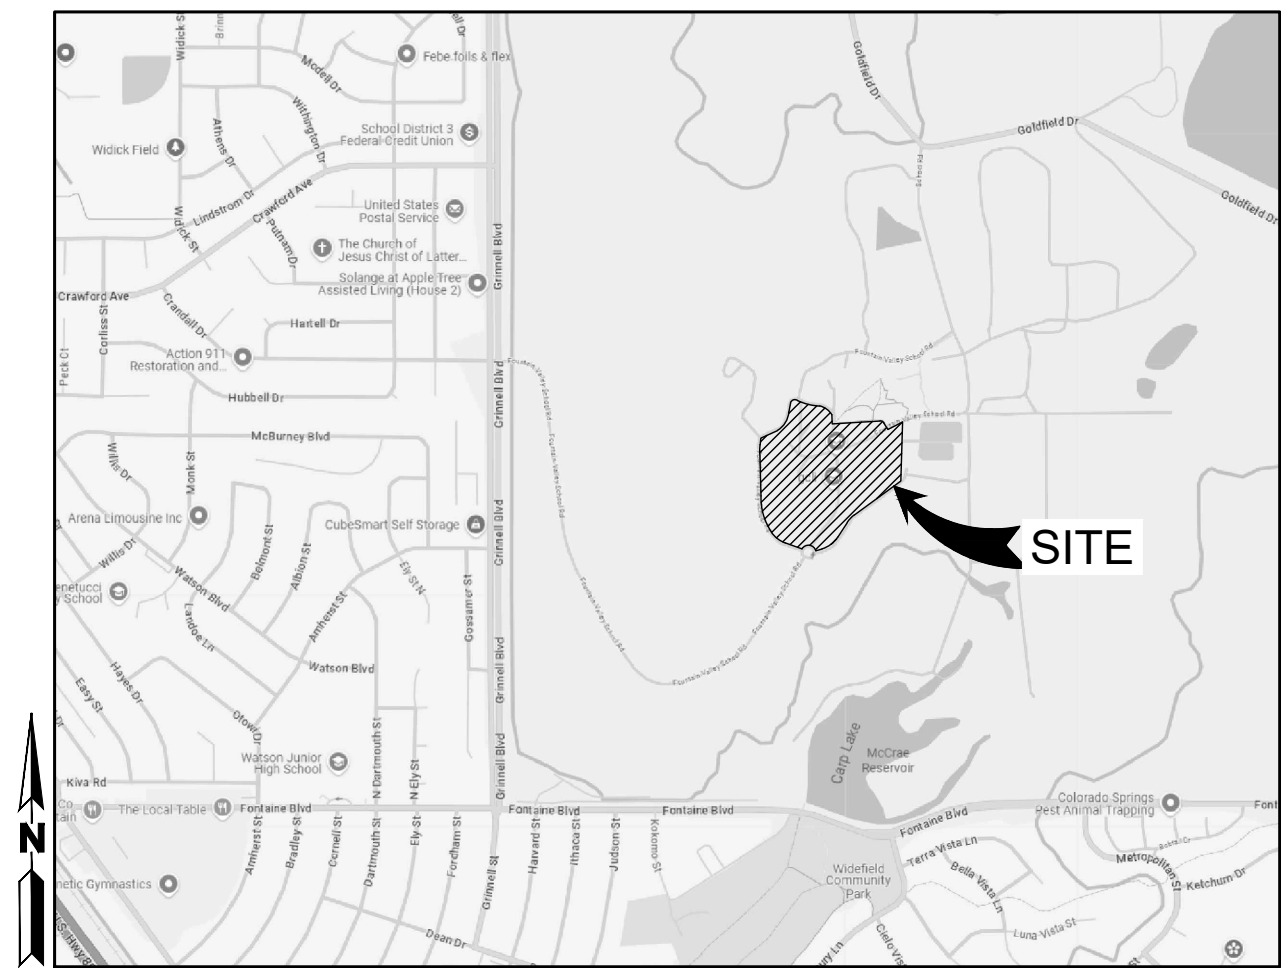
Widick St
Febe foils & flex
Mcdell Dr
Goldfield Dr
Goldfield Dr
Goldfield Dr
Withington Dr
Athens Dr
School District 3 Federal Credit Union
Widick Field
Lindstrom Dr
Crawford Ave
United States Postal Service
Widick St
Putnam Dr
The Church of Jesus Christ of Latter...
Solange at Apple Tree Assisted Living (House 2)
Grinnell Blvd
Crawford Ave
Corliss St
Crandall Dr
Hartell Dr
Peck Ct
Action 911 Restoration and...
Fountain Valley School Rd
Hubbell Dr
Grinnell Blvd
Fountain Valley School Rd
McBurney Blvd
Willis Dr
Monk St
Arena Limousine Inc
CubeSmart Self Storage
Grinnell Blvd
SITE
Willis Dr
Belmont St
Albion St
Ely St N
enetucci y School
Watson Blvd
Amherst St
Gossamer St
Landoe Ln
Fountain Valley School Rd
Hayes Dr
Watson Blvd
Easy St
Otowi Dr
N Dartmouth St
Grinnell Blvd
Carp Lake
McCrae Reservoir
Watson Junior High School
N Ely St
Kiva Rd
The Local Table
Fontaine Blvd
Fontaine Blvd
Fontaine Blvd
Fontaine Blvd
Colorado Springs Pest Animal Trapping
Amherst St
Bradley St
Cornell St
Dartmouth St
Ely St
Fordham St
Grinnell St
Harvard St
Ithaca St
Judson St
Kokomo St
Terra Vista Ln
Metropolitan St
Ketchum Dr
Bella Vista Ln
netic Gymnastics
Widefield Community Park
Luna Vista St
Dean Dr
N